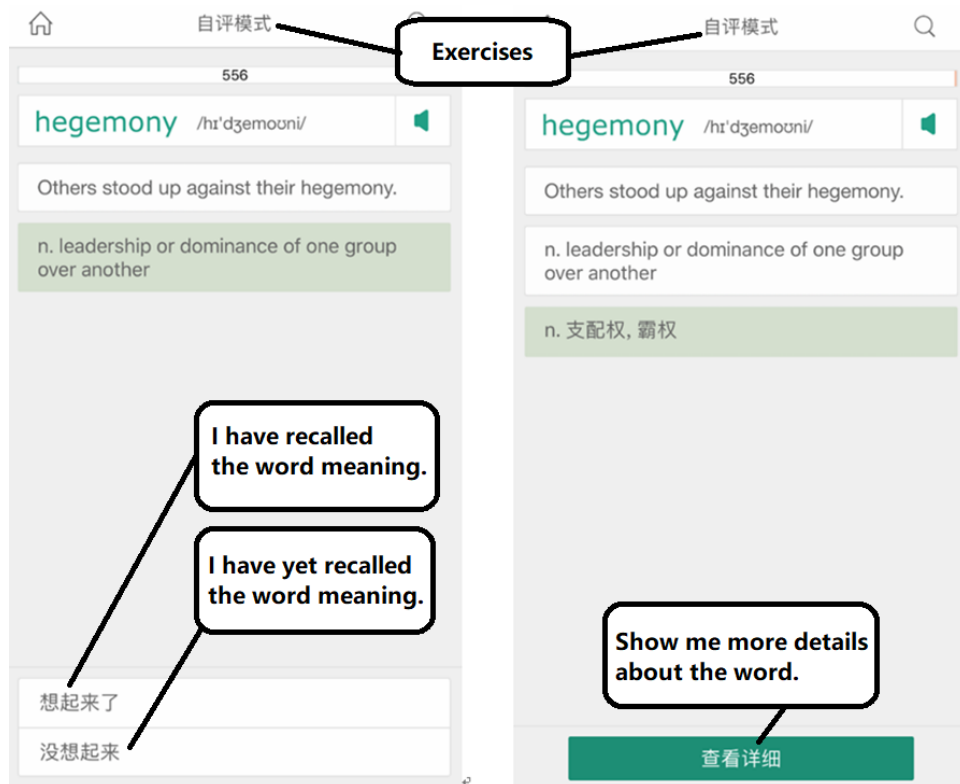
自评模式

Exercises

自评模式

556

hegemony /hɪˈdʒemoʊni/

Others stood up against their hegemony.

n. leadership or dominance of one group over another

I have recalled the word meaning.

I have yet recalled the word meaning.

想起来了

没想起来

556

hegemony /hɪˈdʒemoʊni/

Others stood up against their hegemony.

n. leadership or dominance of one group over another

n. 支配权, 霸权

Show me more details about the word.

查看详细